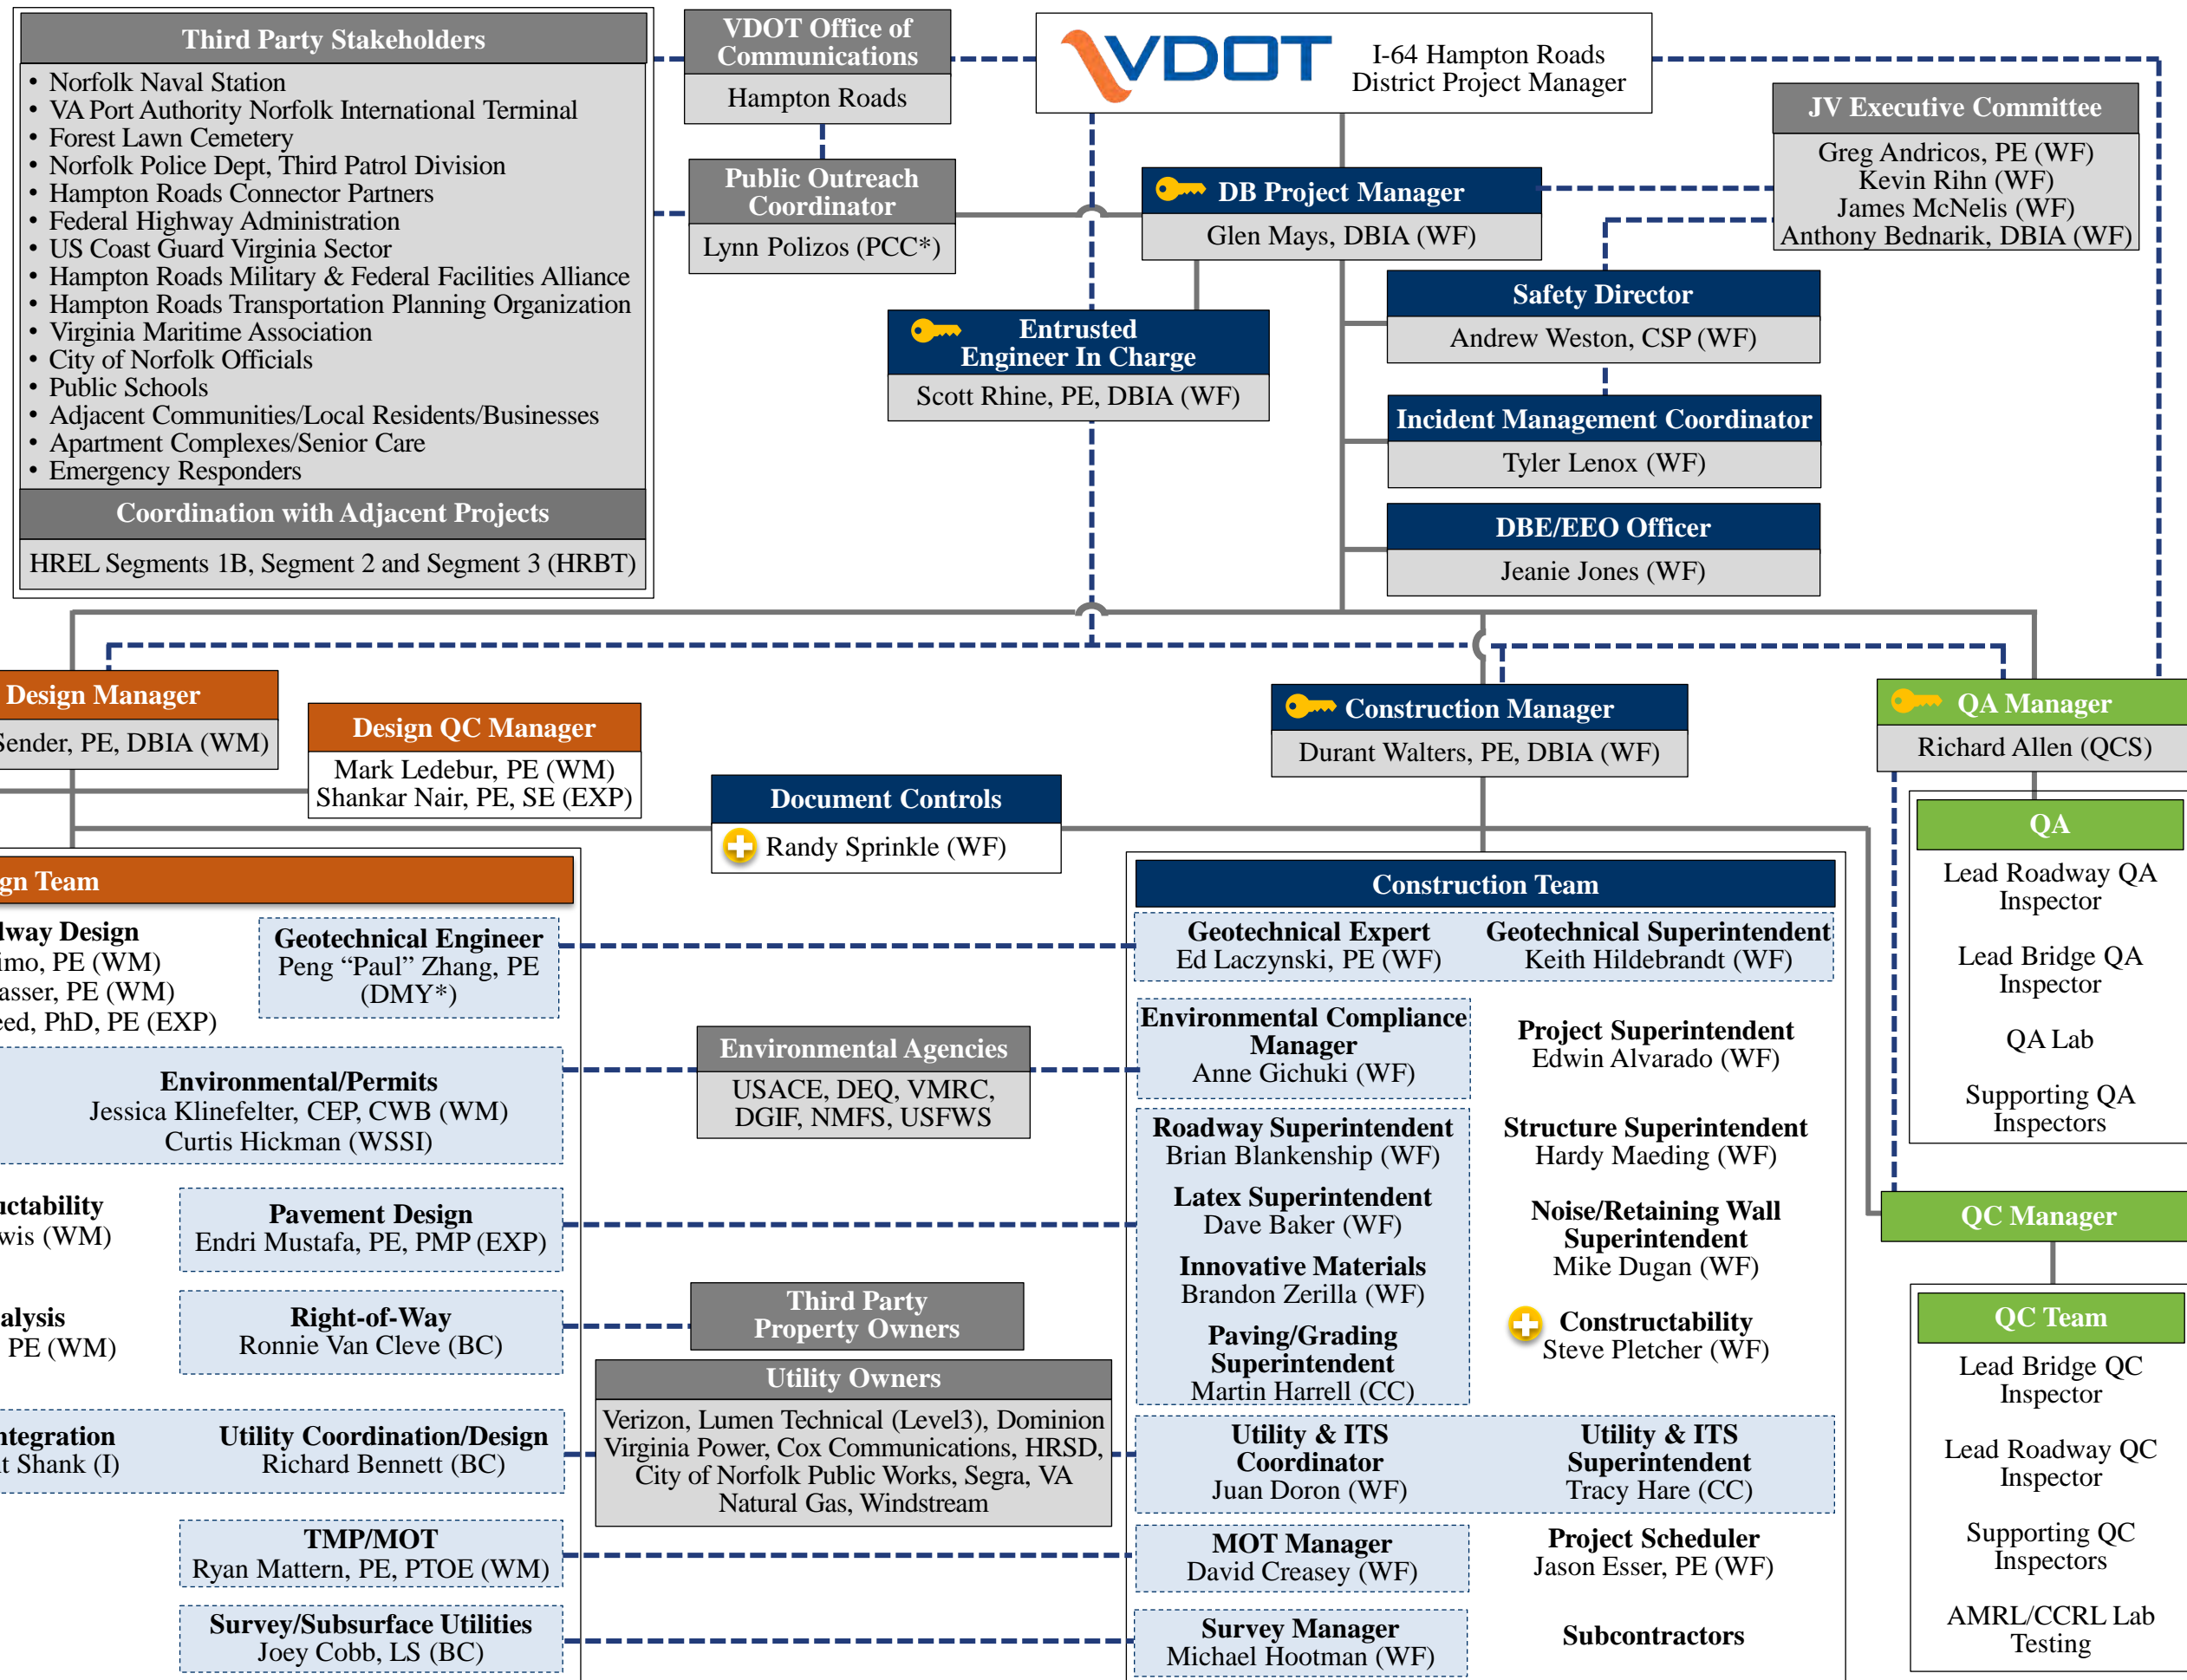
Third Party Stakeholders
• Norfolk Naval Station
• VA Port Authority Norfolk International Terminal
• Forest Lawn Cemetery
• Norfolk Police Dept, Third Patrol Division
• Hampton Roads Connector Partners
• Federal Highway Administration
• US Coast Guard Virginia Sector
• Hampton Roads Military & Federal Facilities Alliance
• Hampton Roads Transportation Planning Organization
• Virginia Maritime Association
• City of Norfolk Officials
• Public Schools
• Adjacent Communities/Local Residents/Businesses
• Apartment Complexes/Senior Care
• Emergency Responders

Coordination with Adjacent Projects
HREL Segments 1B, Segment 2 and Segment 3 (HRBT)

VDOT Office of Communications
Hampton Roads

Public Outreach Coordinator
Lynn Polizos (PCC*)

VDOT
I-64 Hampton Roads District Project Manager

JV Executive Committee
Greg Andricos, PE (WF)
Kevin Rihn (WF)
James McNelis (WF)
Anthony Bednarik, DBIA (WF)

DB Project Manager
Glen Mays, DBIA (WF)

Entrusted Engineer In Charge
Scott Rhine, PE, DBIA (WF)

Safety Director
Andrew Weston, CSP (WF)

Incident Management Coordinator
Tyler Lenox (WF)

DBE/EEO Officer
Jeanie Jones (WF)

Design Manager
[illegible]Sender, PE, DBIA (WM)

Design QC Manager
Mark Ledebur, PE (WM)
Shankar Nair, PE, SE (EXP)

Document Controls
Randy Sprinkle (WF)

Construction Manager
Durant Walters, PE, DBIA (WF)

QA Manager
Richard Allen (QCS)

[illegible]gn Team
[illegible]lway Design
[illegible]imo, PE (WM)
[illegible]asser, PE (WM)
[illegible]eed, PhD, PE (EXP)

Geotechnical Engineer
Peng “Paul” Zhang, PE (DMY*)

Environmental/Permits
Jessica Klinefelter, CEP, CWB (WM)
Curtis Hickman (WSSI)

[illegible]uctability
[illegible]wis (WM)

Pavement Design
Endri Mustafa, PE, PMP (EXP)

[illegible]alysis
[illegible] PE (WM)

Right-of-Way
Ronnie Van Cleve (BC)

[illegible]ntegration
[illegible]t Shank (I)

Utility Coordination/Design
Richard Bennett (BC)

TMP/MOT
Ryan Mattern, PE, PTOE (WM)

Survey/Subsurface Utilities
Joey Cobb, LS (BC)

Environmental Agencies
USACE, DEQ, VMRC, DGIF, NMFS, USFWS

Third Party Property Owners

Utility Owners
Verizon, Lumen Technical (Level3), Dominion Virginia Power, Cox Communications, HRSD, City of Norfolk Public Works, Segra, VA Natural Gas, Windstream

Construction Team
Geotechnical Expert
Ed Laczynski, PE (WF)
Geotechnical Superintendent
Keith Hildebrandt (WF)

Environmental Compliance Manager
Anne Gichuki (WF)

Project Superintendent
Edwin Alvarado (WF)

Roadway Superintendent
Brian Blankenship (WF)

Structure Superintendent
Hardy Maeding (WF)

Latex Superintendent
Dave Baker (WF)

Noise/Retaining Wall Superintendent
Mike Dugan (WF)

Innovative Materials
Brandon Zerilla (WF)

Paving/Grading Superintendent
Martin Harrell (CC)

Constructability
Steve Pletcher (WF)

Utility & ITS Coordinator
Juan Doron (WF)

Utility & ITS Superintendent
Tracy Hare (CC)

MOT Manager
David Creasey (WF)

Project Scheduler
Jason Esser, PE (WF)

Survey Manager
Michael Hootman (WF)

Subcontractors

QA
Lead Roadway QA Inspector
Lead Bridge QA Inspector
QA Lab
Supporting QA Inspectors

QC Manager

QC Team
Lead Bridge QC Inspector
Lead Roadway QC Inspector
Supporting QC Inspectors
AMRL/CCRL Lab Testing